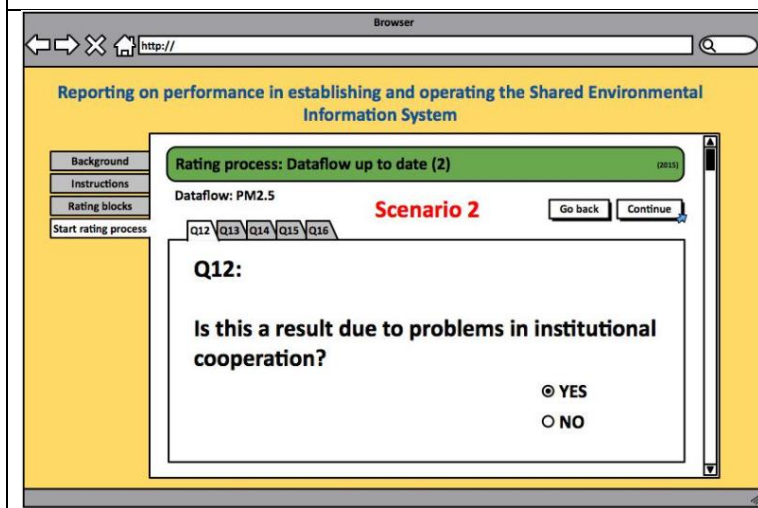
Browser

http://

Reporting on performance in establishing and operating the Shared Environmental Information System

Background
Instructions
Rating blocks
Start rating process

Rating process: Dataflow up to date (2)

(2015)

Dataflow: PM2.5

Scenario 2

Go back
Continue

Q12 Q13 Q14 Q15 Q16

Q12:

Is this a result due to problems in institutional cooperation?

YES
NO